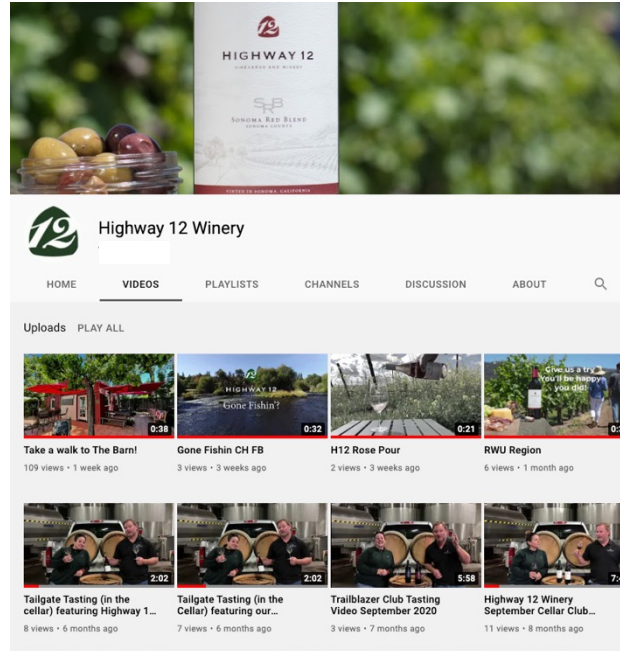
12
HIGHWAY 12
VINEYARDS AND WINERY
SHB
SONOMA RED BLEND
SONOMA COUNTY
VINTED IN SONOMA, CALIFORNIA

12

Highway 12 Winery

HOME VIDEOS PLAYLISTS CHANNELS DISCUSSION ABOUT

Uploads PLAY ALL

0:38
Take a walk to The Barn!
109 views • 1 week ago

HIGHWAY 12
Gone Fishin?
0:32
Gone Fishin CH FB
3 views • 3 weeks ago

0:21
H12 Rose Pour
2 views • 3 weeks ago

Give us a try You'll be happy you did!
RWU Region
6 views • 1 month ago

2:02
Tailgate Tasting (in the cellar) featuring Highway 1...
8 views • 6 months ago

2:02
Tailgate Tasting (in the Cellar) featuring our...
7 views • 6 months ago

5:58
Trailblazer Club Tasting Video September 2020
3 views • 7 months ago

Highway 12 Winery September Cellar Club...
11 views • 8 months ago